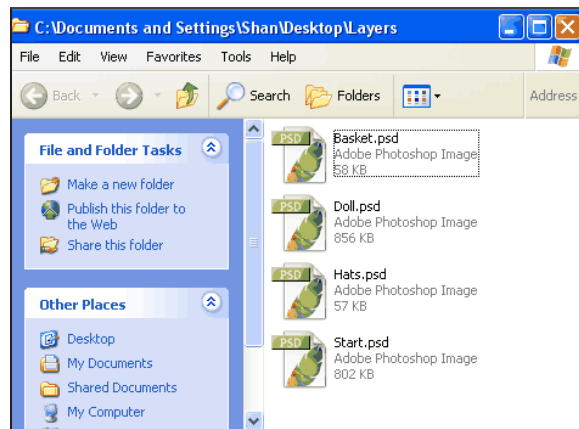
C:\Documents and Settings\Shan\Desktop\Layers

File Edit View Favorites Tools Help

Back Search Folders Address

File and Folder Tasks

Make a new folder
Publish this folder to the Web
Share this folder

Other Places

Desktop
My Documents
Shared Documents
My Computer

PSD
Basket.psd
Adobe Photoshop Image
58 KB

PSD
Doll.psd
Adobe Photoshop Image
856 KB

PSD
Hats.psd
Adobe Photoshop Image
57 KB

PSD
Start.psd
Adobe Photoshop Image
802 KB